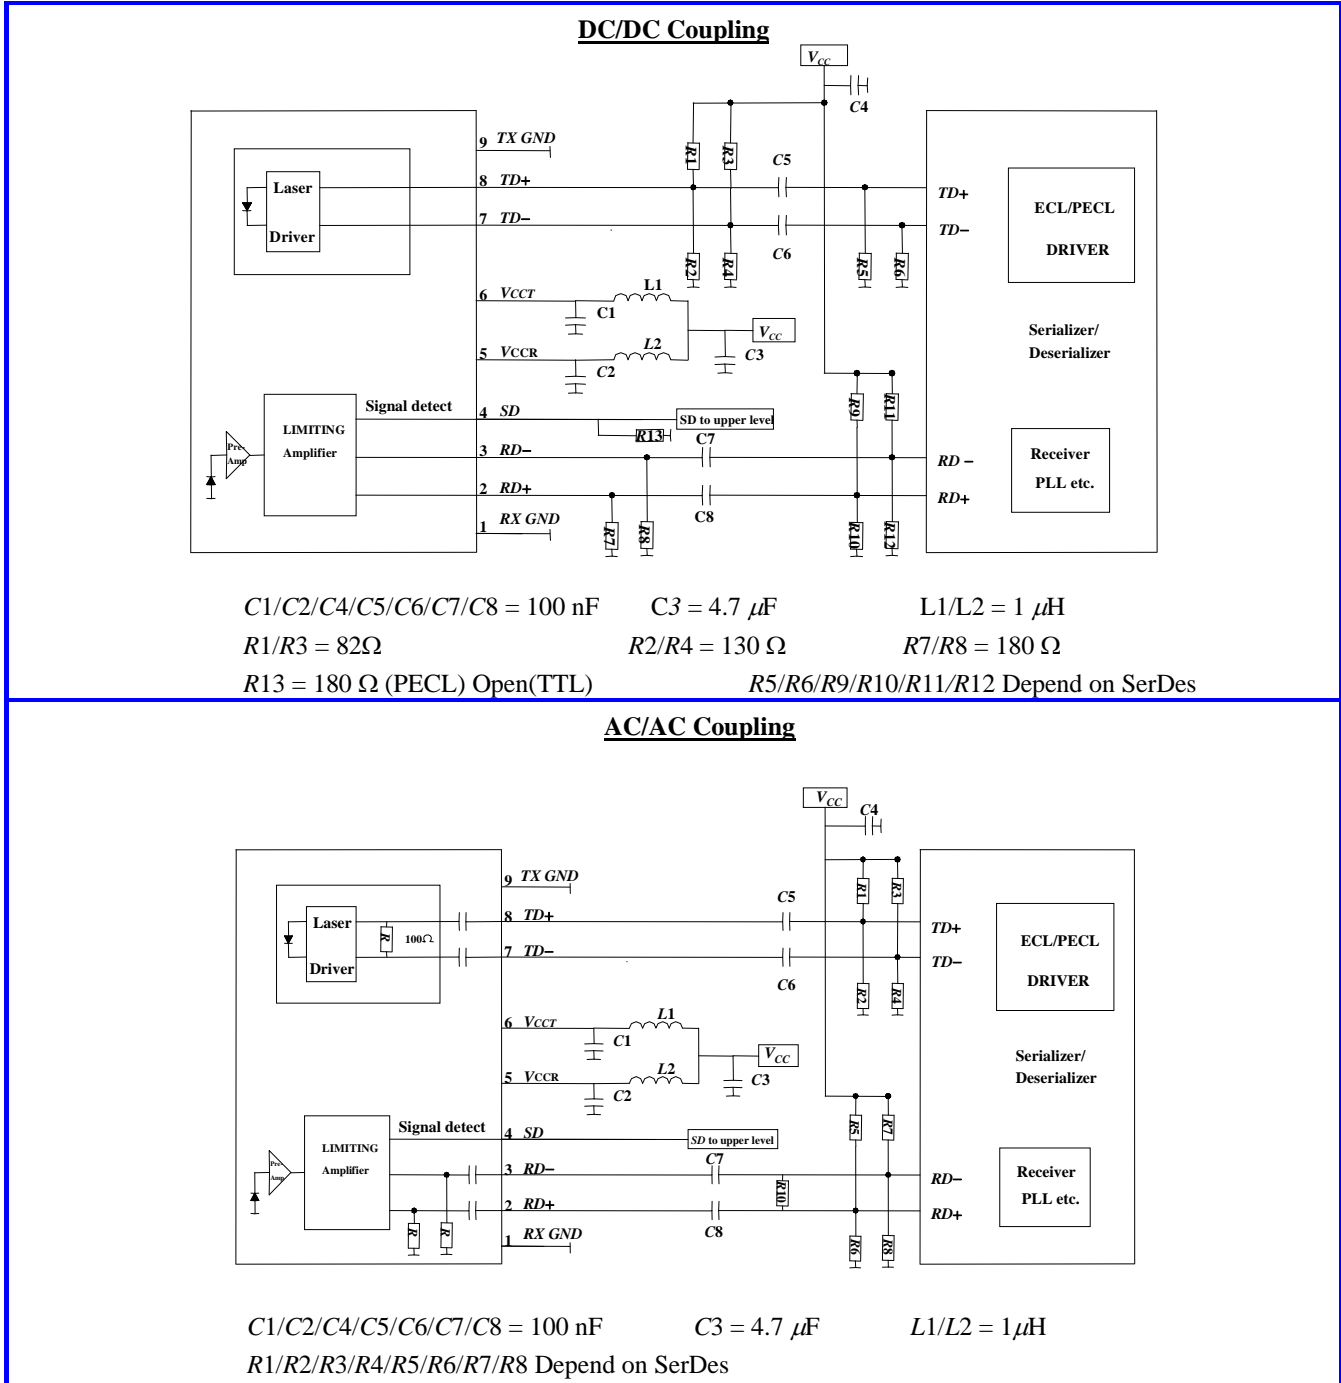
DC/DC Coupling

$V_{CC}$
C4
9 TX GND
R1 R3
C5
Laser
8 TD+
TD+
ECL/PECL
7 TD−
TD−
Driver
DRIVER
C6
R2 R4 R5 R6
6 VCCT
L1
C1
$V_{CC}$
Serializer/ Deserializer
5 VCCR
L2
C3
C2
Signal detect
4 SD
SD to upper level
R9 R11
LIMITING
R13
C7
Pre-Amp
Amplifier
3 RD−
RD −
Receiver
2 RD+
RD+
PLL etc.
C8
1 RX GND
R7 R8 R10 R12

$C1/C2/C4/C5/C6/C7/C8 = 100$ nF   $C3 = 4.7\ \mu$F   $L1/L2 = 1\ \mu$H
$R1/R3 = 82\Omega$   $R2/R4 = 130\ \Omega$   $R7/R8 = 180\ \Omega$
$R13 = 180\ \Omega$ (PECL) Open(TTL)   $R5/R6/R9/R10/R11/R12$ Depend on SerDes

AC/AC Coupling

$V_{CC}$
C4
9 TX GND
R1 R3
C5
Laser
8 TD+
R
100Ω
TD+
ECL/PECL
7 TD−
TD−
Driver
DRIVER
C6
R2 R4
6 VCCT
L1
C1
$V_{CC}$
Serializer/ Deserializer
5 VCCR
L2
C3
C2
Signal detect
4 SD
SD to upper level
R5 R7
LIMITING
Pre-Amp
Amplifier
3 RD−
C7
R10
RD−
Receiver
2 RD+
RD+
PLL etc.
C8
R R
1 RX GND
R6 R8

$C1/C2/C4/C5/C6/C7/C8 = 100$ nF   $C3 = 4.7\ \mu$F   $L1/L2 = 1\mu$H
$R1/R2/R3/R4/R5/R6/R7/R8$ Depend on SerDes